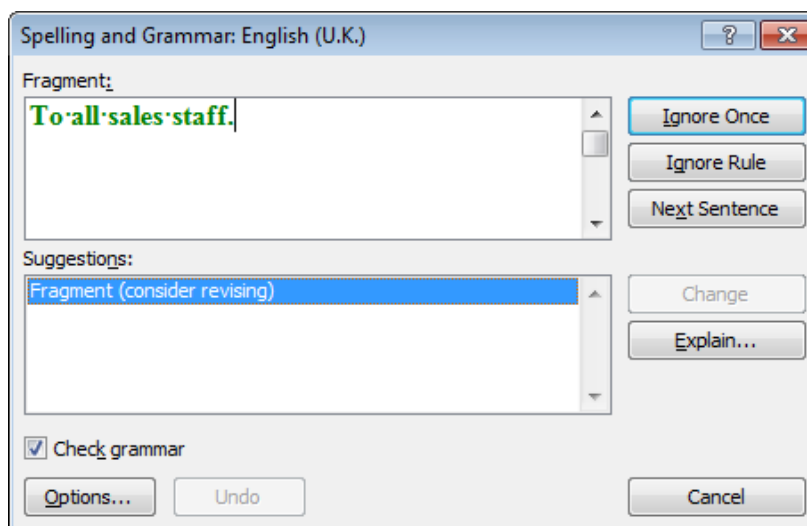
Spelling and Grammar: English (U.K.)

?

Fragment:

To·all·sales·staff.

Ignore Once

Ignore Rule

Next Sentence

Suggestions:

Fragment (consider revising)

Change

Explain...

Check grammar

Options...

Undo

Cancel